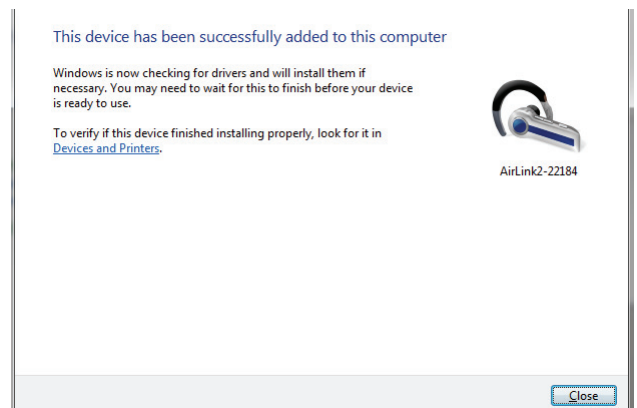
This device has been successfully added to this computer

Windows is now checking for drivers and will install them if necessary. You may need to wait for this to finish before your device is ready to use.

To verify if this device finished installing properly, look for it in Devices and Printers.

AirLink2-22184

Close